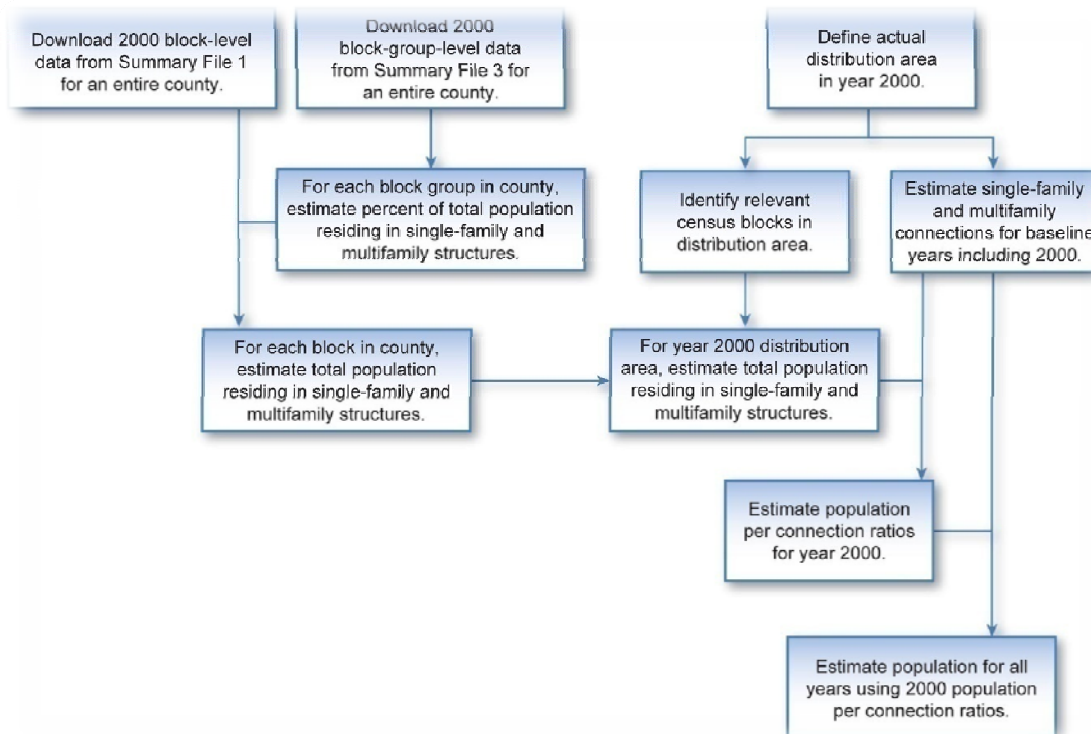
Download 2000 block-level data from Summary File 1 for an entire county.

Download 2000 block-group-level data from Summary File 3 for an entire county.

Define actual distribution area in year 2000.

For each block group in county, estimate percent of total population residing in single-family and multifamily structures.

Identify relevant census blocks in distribution area.

Estimate single-family and multifamily connections for baseline years including 2000.

For each block in county, estimate total population residing in single-family and multifamily structures.

For year 2000 distribution area, estimate total population residing in single-family and multifamily structures.

Estimate population per connection ratios for year 2000.

Estimate population for all years using 2000 population per connection ratios.